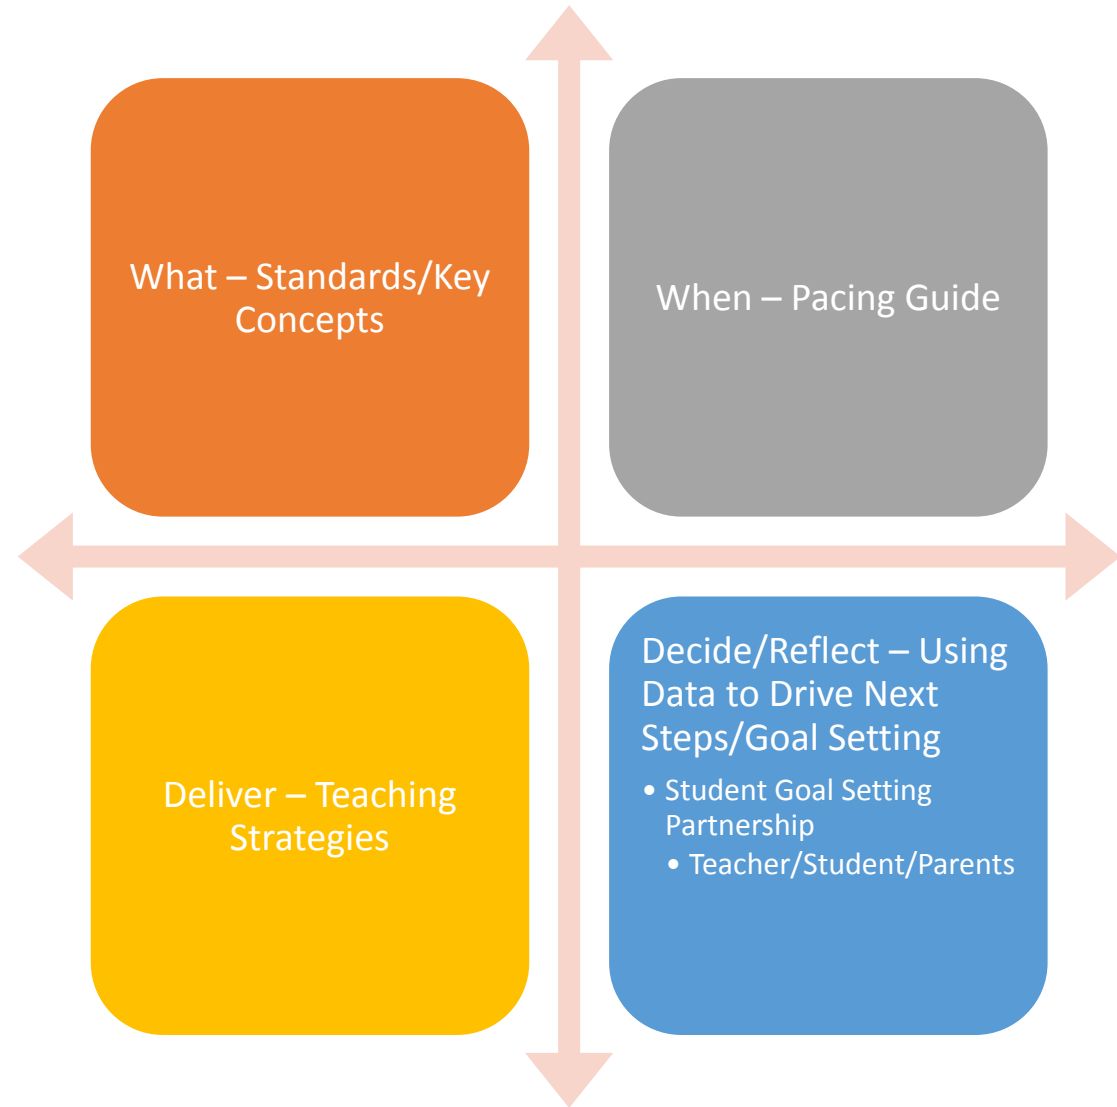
What – Standards/Key Concepts

When – Pacing Guide

Deliver – Teaching Strategies

Decide/Reflect – Using Data to Drive Next Steps/Goal Setting

• Student Goal Setting Partnership
  • Teacher/Student/Parents